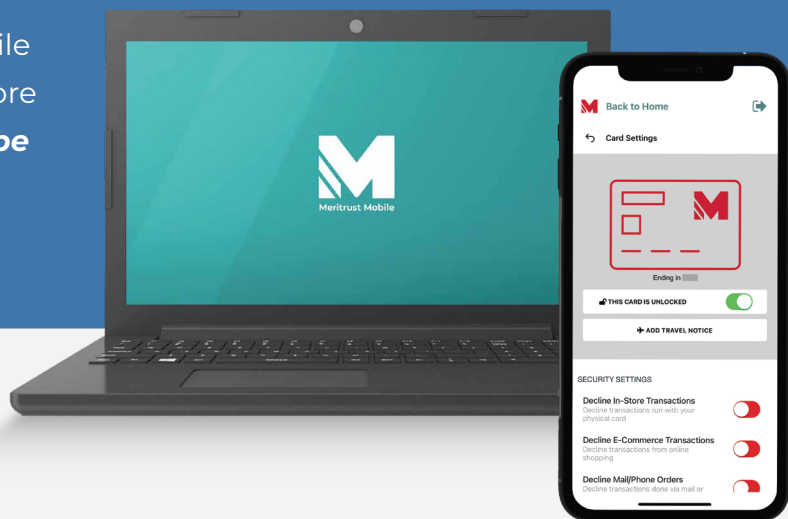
ile
ore
pe

Meritrust Mobile

Back to Home

Card Settings

Ending in

THIS CARD IS UNLOCKED

ADD TRAVEL NOTICE

SECURITY SETTINGS

Decline In-Store Transactions
Decline transactions run with your physical card

Decline E-Commerce Transactions
Decline transactions from online shopping

Decline Mail/Phone Orders
Decline transactions done via mail or